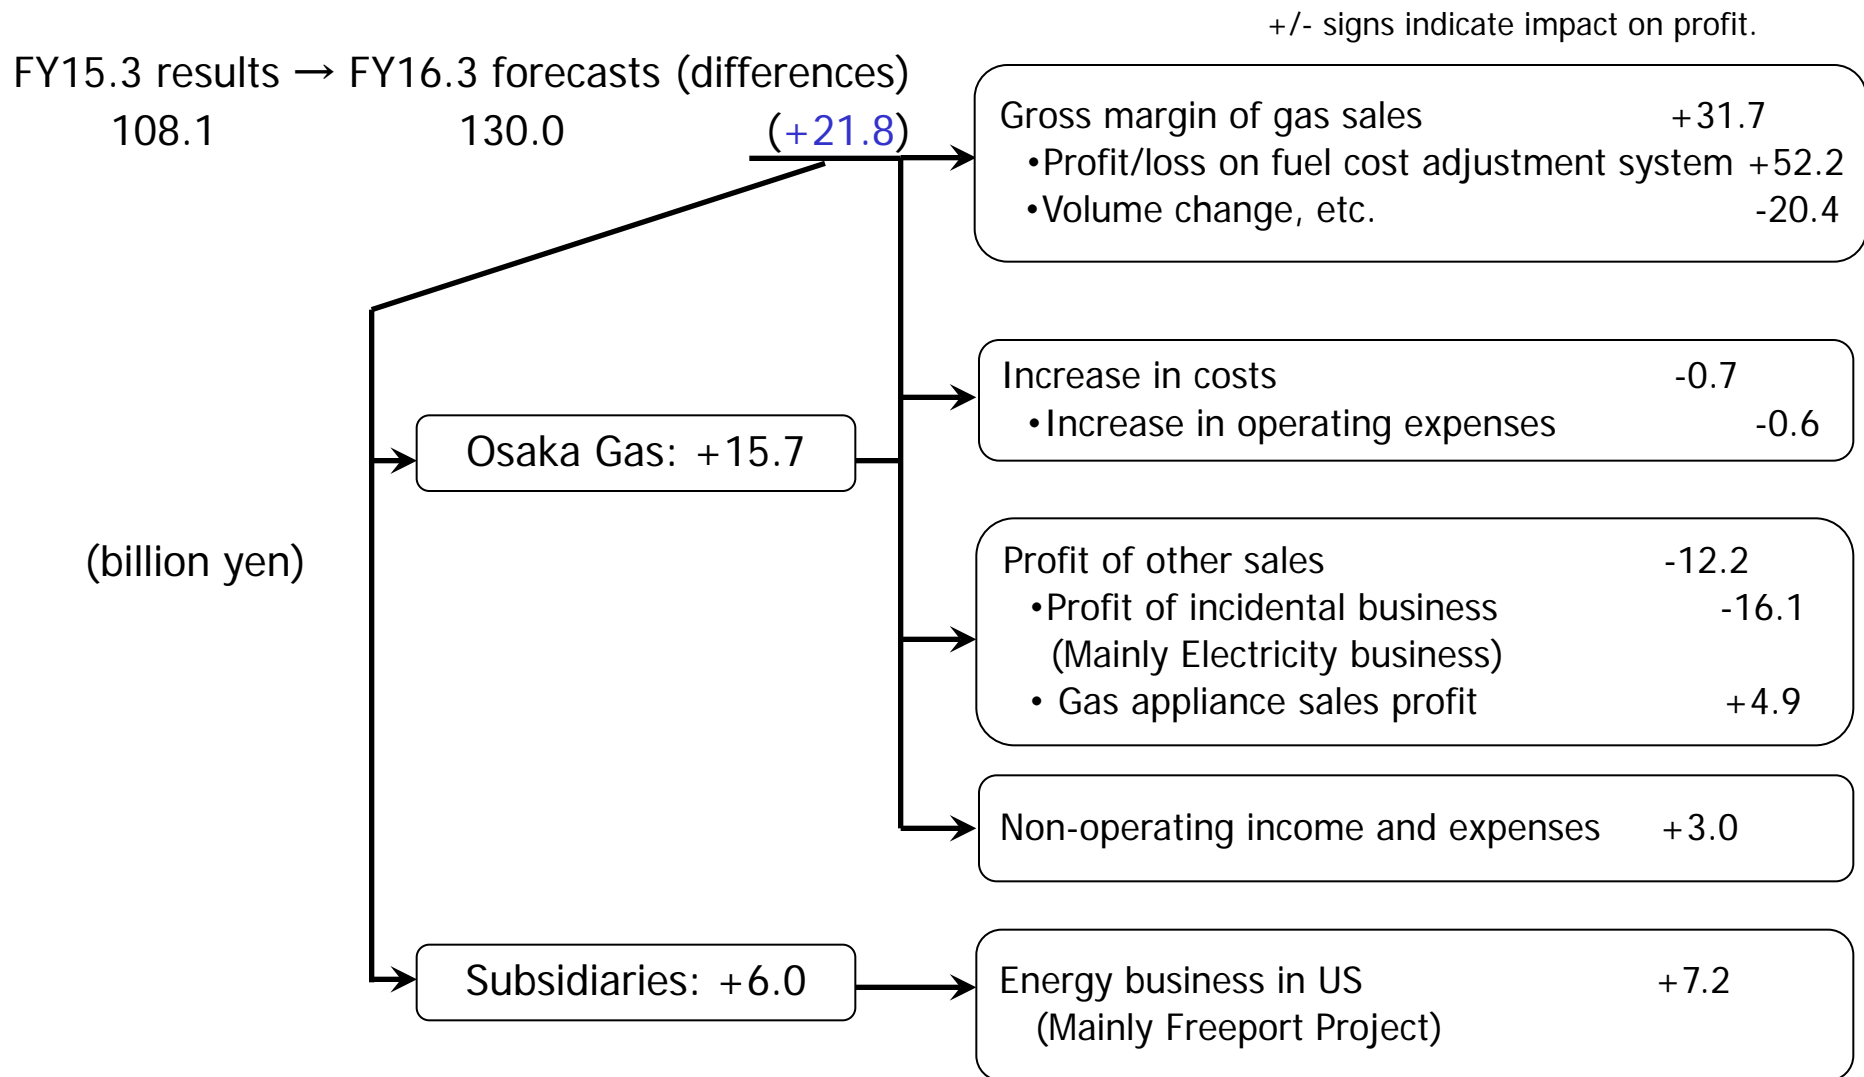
+/- signs indicate impact on profit.

FY15.3 results → FY16.3 forecasts (differences)
108.1 130.0 (+21.8)

Gross margin of gas sales +31.7
•Profit/loss on fuel cost adjustment system +52.2
•Volume change, etc. -20.4

Increase in costs -0.7
•Increase in operating expenses -0.6

Osaka Gas: +15.7

(billion yen)

Profit of other sales -12.2
•Profit of incidental business -16.1
(Mainly Electricity business)
• Gas appliance sales profit +4.9

Non-operating income and expenses +3.0

Subsidiaries: +6.0

Energy business in US +7.2
(Mainly Freeport Project)